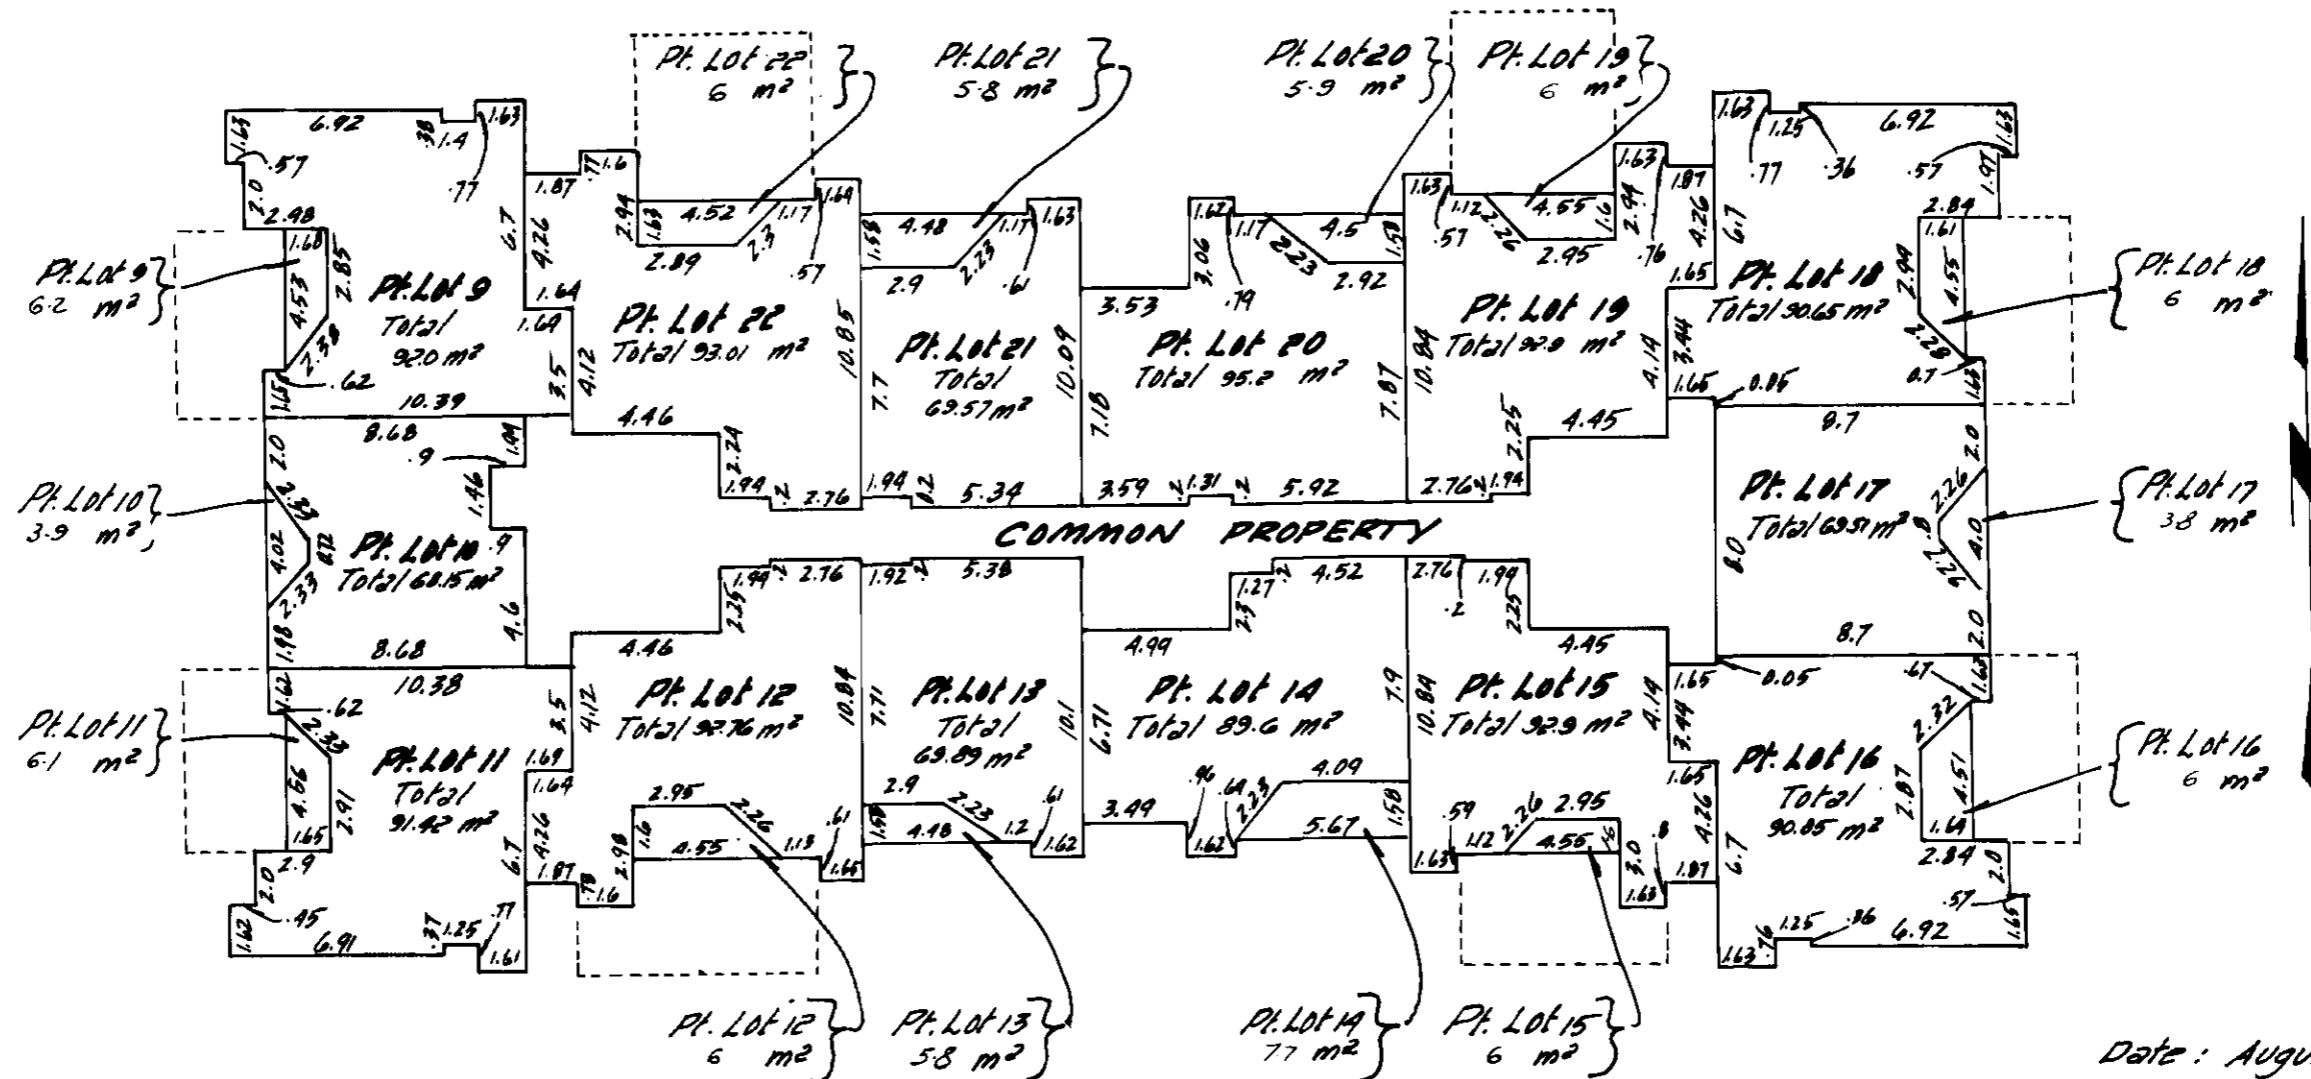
Pt. Lot 22
6 m²

Pt. Lot 21
5·8 m²

Pt. Lot 20
5·9 m²

Pt. Lot 19
6 m²

Pt. Lot 9
6·2 m²

Pt. Lot 10
3·9 m²

Pt. Lot 11
6·1 m²

Pt. Lot 18
6 m²

Pt. Lot 17
3.8 m²

Pt. Lot 16
6 m²

Pt. Lot 9
Total
92.0 m²

Pt. Lot 22
Total 93.01 m²

Pt. Lot 21
Total
69.57 m²

Pt. Lot 20
Total 95.2 m²

Pt. Lot 19
Total 92.9 m²

Pt. Lot 18
Total 90.65 m²

Pt. Lot 10
Total 68.15 m²

COMMON PROPERTY

Pt. Lot 17
Total 69.51 m²

Pt. Lot 11
Total
91.42 m²

Pt. Lot 12
Total 92.76 m²

Pt. Lot 13
Total
69.89 m²

Pt. Lot 14
Total 89.6 m²

Pt. Lot 15
Total 92.9 m²

Pt. Lot 16
Total
90.85 m²

6.92 1.63 .57 2.0 2.98 .38 1.4 .77 1.63 6.7 4.26 1.87 .77 1.6 2.94 1.63 4.52 1.17 2.3 2.89 .57 1.64 4.48 1.17 1.63 2.23 2.9 .61 1.68 1.62 3.06 1.17 2.23 4.5 1.58 .79 2.92 3.53 1.63 1.12 2.26 4.55 1.6 2.95 .57 1.63 2.94 .76 1.87 4.26 6.7 1.65 1.63 1.25 .77 .36 6.92 .57 1.97 1.63 2.84 1.61 4.55 2.94 2.28 0.7 1.63 1.68 4.53 2.85 2.38 .62 1.15 10.39 3.5 1.64 1.69 4.12 4.46 2.24 1.94 2.76 10.85 7.7 10.09 1.94 .2 5.34 7.18 3.59 1.31 5.92 7.87 10.84 2.76 1.94 2.25 4.45 4.14 3.44 1.65 0.05 8.7 2.0 2.26 4.0 8.0 8.68 .9 1.04 1.46 2.0 2.33 4.02 0.72 .9 2.33 4.6 1.98 8.68 10.38 1.62 .62 2.33 4.66 2.91 1.65 3.5 1.69 1.64 4.26 6.7 1.87 2.9 2.0 .45 1.62 6.91 .37 1.25 .77 1.61 1.99 2.25 2.76 4.46 4.12 10.84 2.95 1.6 2.98 4.55 2.26 1.18 .61 1.66 .78 1.6 1.92 5.38 7.71 2.9 2.23 4.48 1.2 .61 1.62 1.58 10.1 6.71 4.99 3.49 1.27 2.3 4.52 .96 1.64 2.23 4.09 5.67 1.58 1.62 7.9 2.76 1.99 .2 2.25 4.45 10.84 .59 1.12 2.26 2.95 4.55 .76 3.0 .8 1.63 1.68 4.14 3.44 1.65 4.26 6.7 1.87 .67 1.63 2.32 2.87 4.51 1.64 2.84 2.0 .57 1.65 6.92 .36 1.25 .76 1.63 0.05 8.7 2.0

Pt. Lot 12
6 m²

Pt. Lot 13
5·8 m²

Pt. Lot 14
7.7 m²

Pt. Lot 15
6 m²

Date : Augu